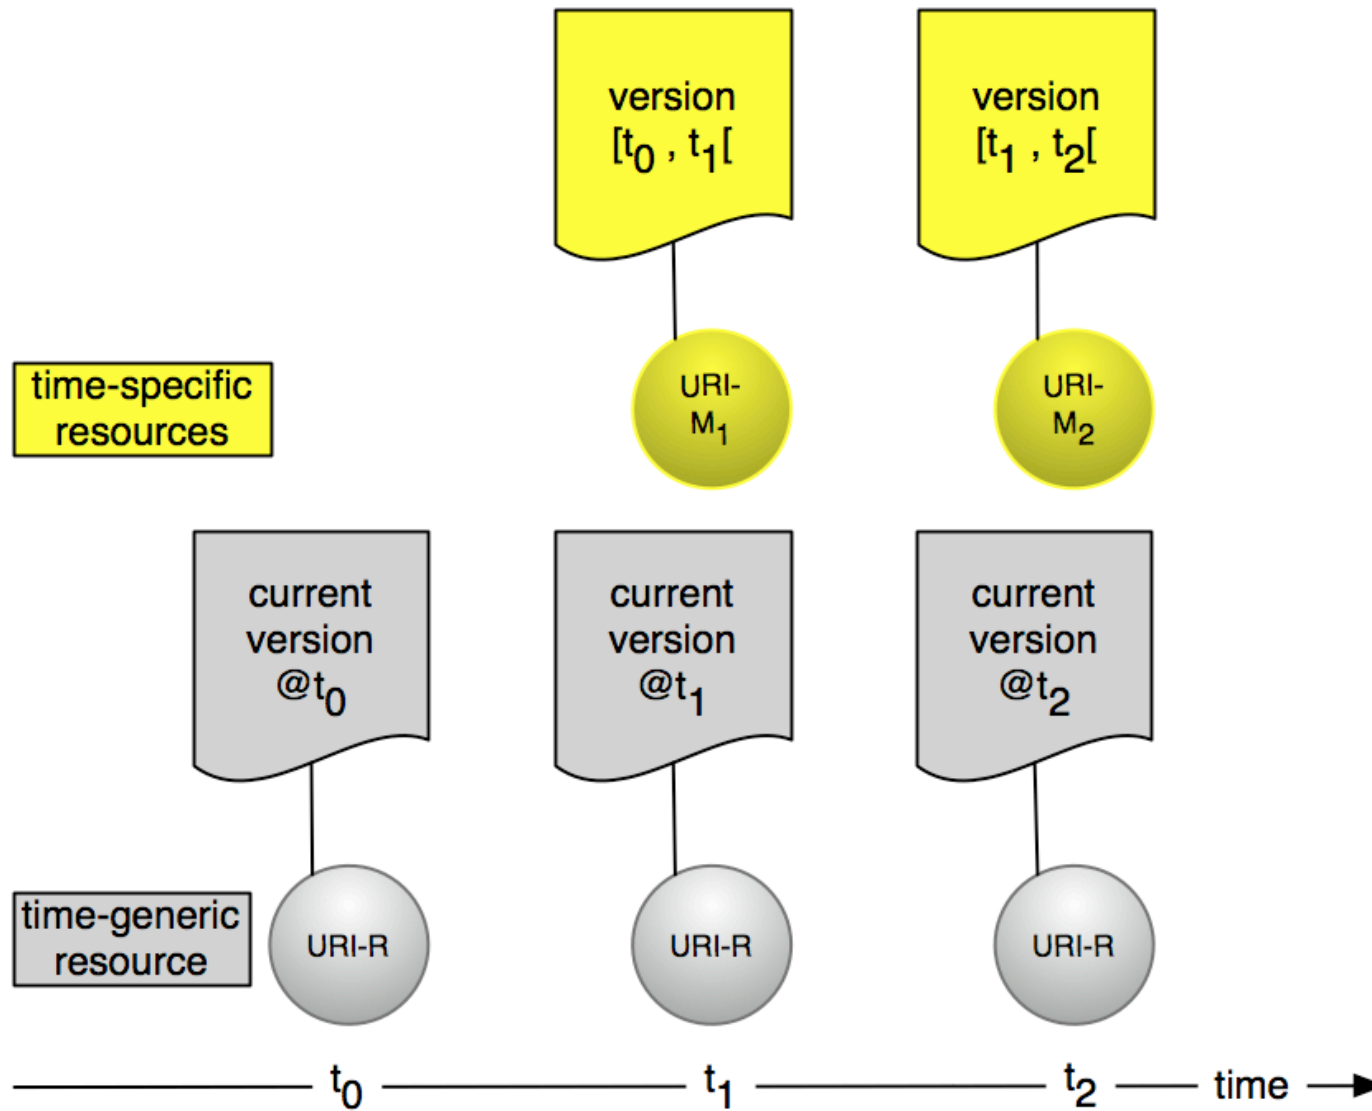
version $[t_0, t_1[$

version $[t_1, t_2[$

time-specific resources

URI-$M_1$

URI-$M_2$

current version @$t_0$

current version @$t_1$

current version @$t_2$

time-generic resource

URI-R

URI-R

URI-R

$t_0$ $t_1$ $t_2$ time